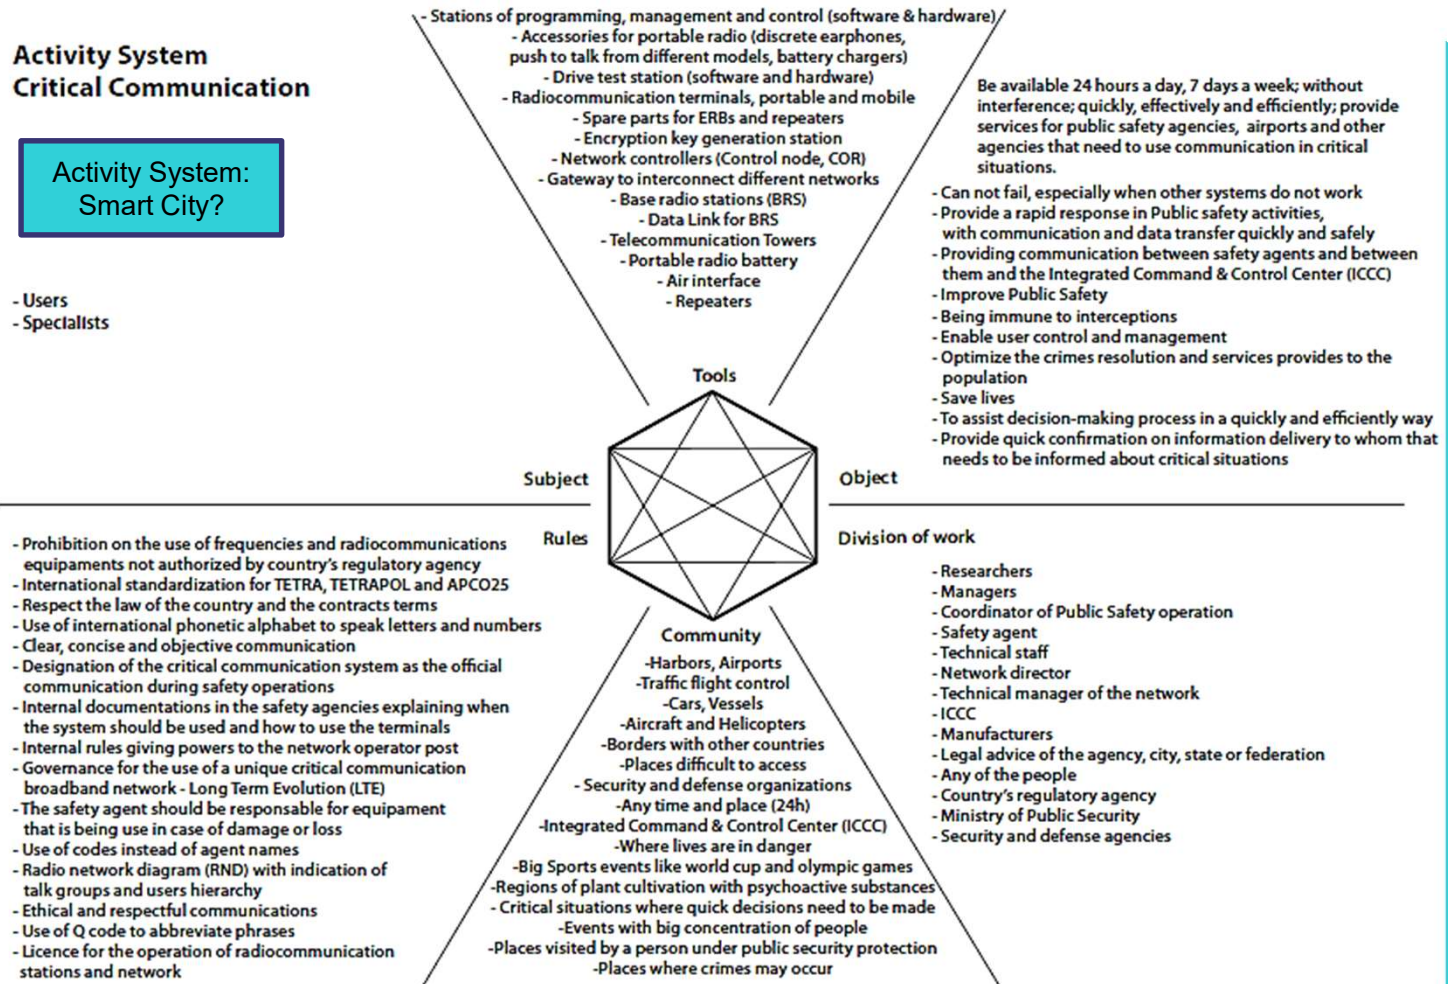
Activity System
Critical Communication

Activity System:
Smart City?

- Stations of programming, management and control (software & hardware)
- Accessories for portable radio (discrete earphones, push to talk from different models, battery chargers)
- Drive test station (software and hardware)
- Radiocommunication terminals, portable and mobile
- Spare parts for ERBs and repeaters
- Encryption key generation station
- Network controllers (Control node, COR)
- Gateway to interconnect different networks
- Base radio stations (BRS)
- Data Link for BRS
- Telecommunication Towers
- Portable radio battery
- Air interface
- Repeaters

Be available 24 hours a day, 7 days a week; without interference; quickly, effectively and efficiently; provide services for public safety agencies, airports and other agencies that need to use communication in critical situations.
- Can not fail, especially when other systems do not work
- Provide a rapid response in Public safety activities, with communication and data transfer quickly and safely
- Providing communication between safety agents and between them and the Integrated Command & Control Center (ICCC)
- Improve Public Safety
- Being immune to interceptions
- Enable user control and management
- Optimize the crimes resolution and services provides to the population
- Save lives
- To assist decision-making process in a quickly and efficiently way
- Provide quick confirmation on information delivery to whom that needs to be informed about critical situations

- Users
- Specialists

Tools

Subject

Object

Rules

Division of work

Community

- Prohibition on the use of frequencies and radiocommunications equipaments not authorized by country's regulatory agency
- International standardization for TETRA, TETRAPOL and APCO25
- Respect the law of the country and the contracts terms
- Use of international phonetic alphabet to speak letters and numbers
- Clear, concise and objective communication
- Designation of the critical communication system as the official communication during safety operations
- Internal documentations in the safety agencies explaining when the system should be used and how to use the terminals
- Internal rules giving powers to the network operator post
- Governance for the use of a unique critical communication broadband network - Long Term Evolution (LTE)
- The safety agent should be responsable for equipament that is being use in case of damage or loss
- Use of codes instead of agent names
- Radio network diagram (RND) with indication of talk groups and users hierarchy
- Ethical and respectful communications
- Use of Q code to abbreviate phrases
- Licence for the operation of radiocommunication stations and network

-Harbors, Airports
-Traffic flight control
-Cars, Vessels
-Aircraft and Helicopters
-Borders with other countries
-Places difficult to access
- Security and defense organizations
-Any time and place (24h)
-Integrated Command & Control Center (ICCC)
-Where lives are in danger
-Big Sports events like world cup and olympic games
-Regions of plant cultivation with psychoactive substances
- Critical situations where quick decisions need to be made
-Events with big concentration of people
-Places visited by a person under public security protection
-Places where crimes may occur

- Researchers
- Managers
- Coordinator of Public Safety operation
- Safety agent
- Technical staff
- Network director
- Technical manager of the network
- ICCC
- Manufacturers
- Legal advice of the agency, city, state or federation
- Any of the people
- Country's regulatory agency
- Ministry of Public Security
- Security and defense agencies